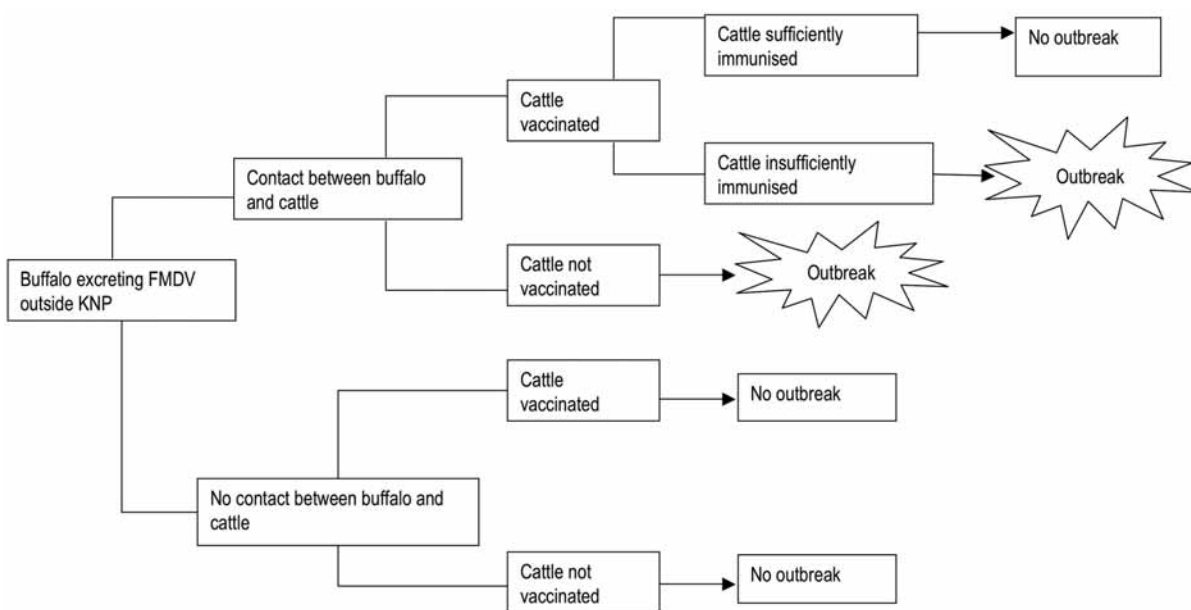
Buffalo excreting FMDV outside KNP

Contact between buffalo and cattle

Cattle vaccinated

Cattle sufficiently immunised

No outbreak

Cattle insufficiently immunised

Outbreak

Cattle not vaccinated

Outbreak

No contact between buffalo and cattle

Cattle vaccinated

No outbreak

Cattle not vaccinated

No outbreak